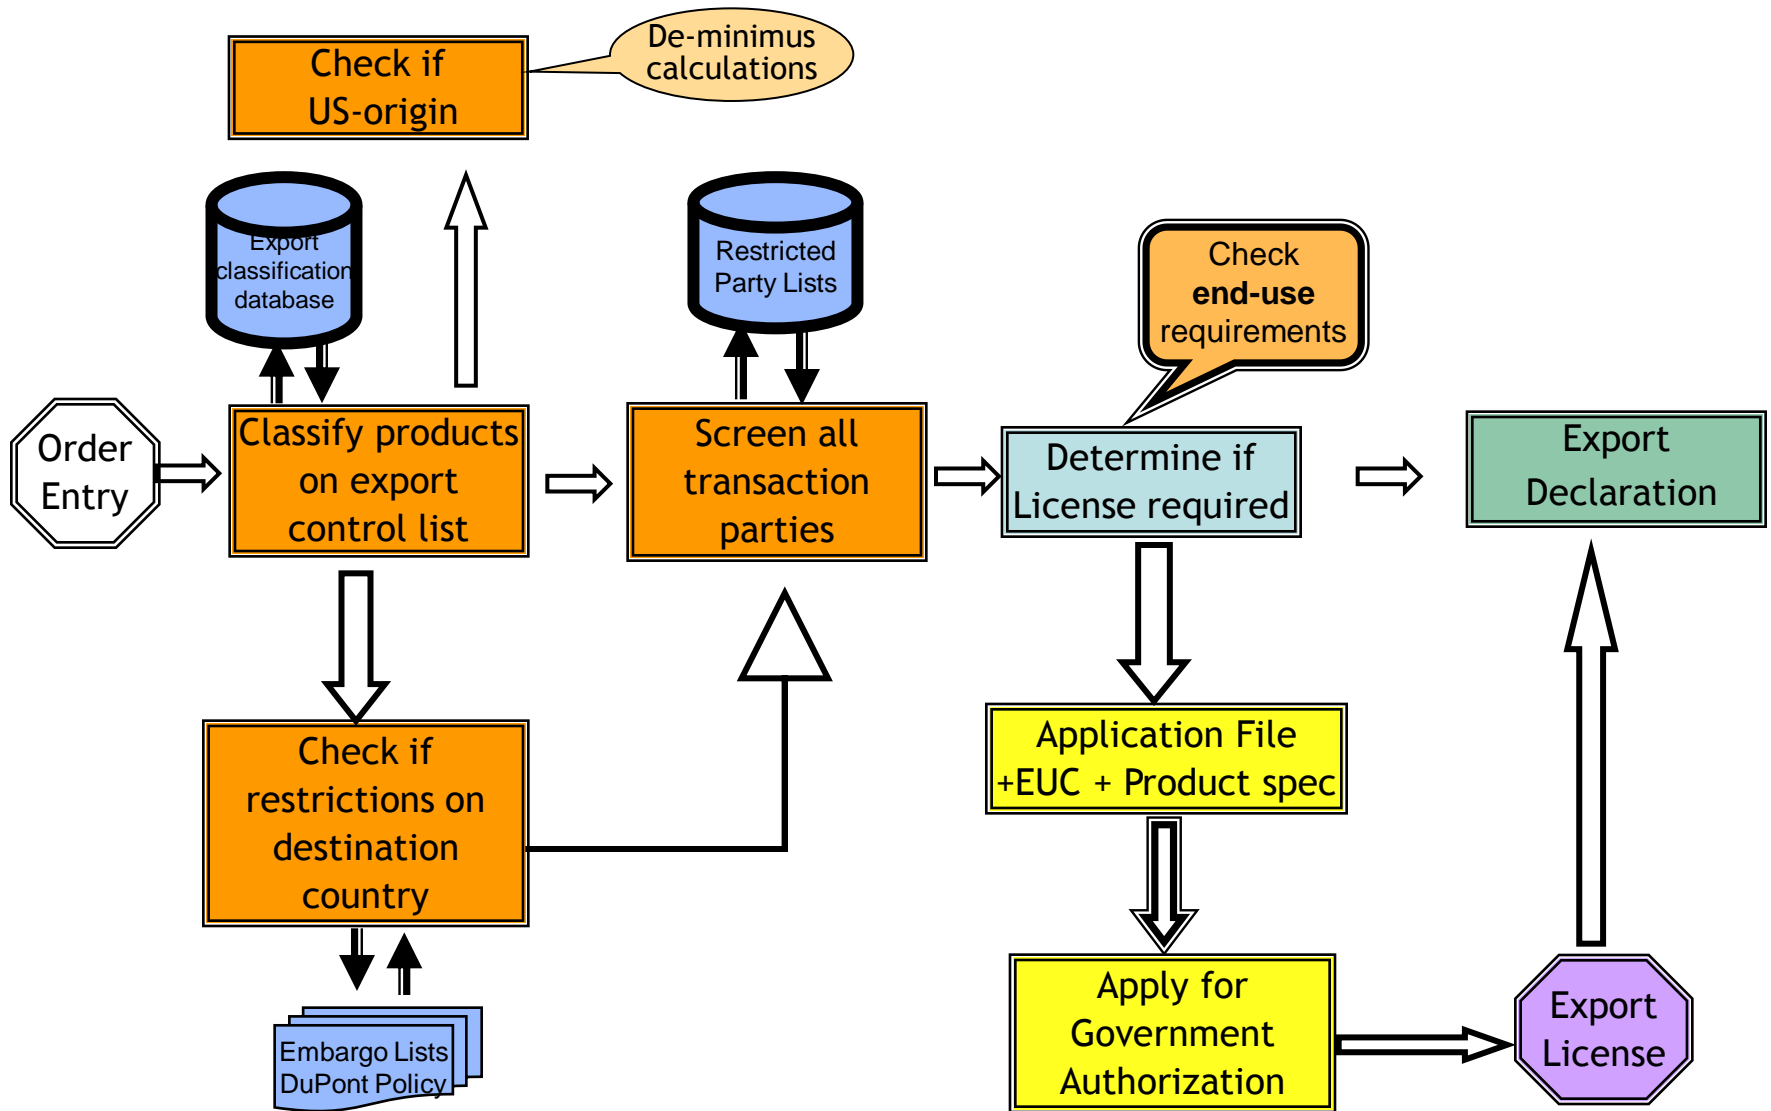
Check if US-origin

De-minimus calculations

Export classification database

Restricted Party Lists

Check **end-use** requirements

Order Entry

Classify products on export control list

Screen all transaction parties

Determine if License required

Export Declaration

Check if restrictions on destination country

Application File +EUC + Product spec

Embargo Lists DuPont Policy

Apply for Government Authorization

Export License